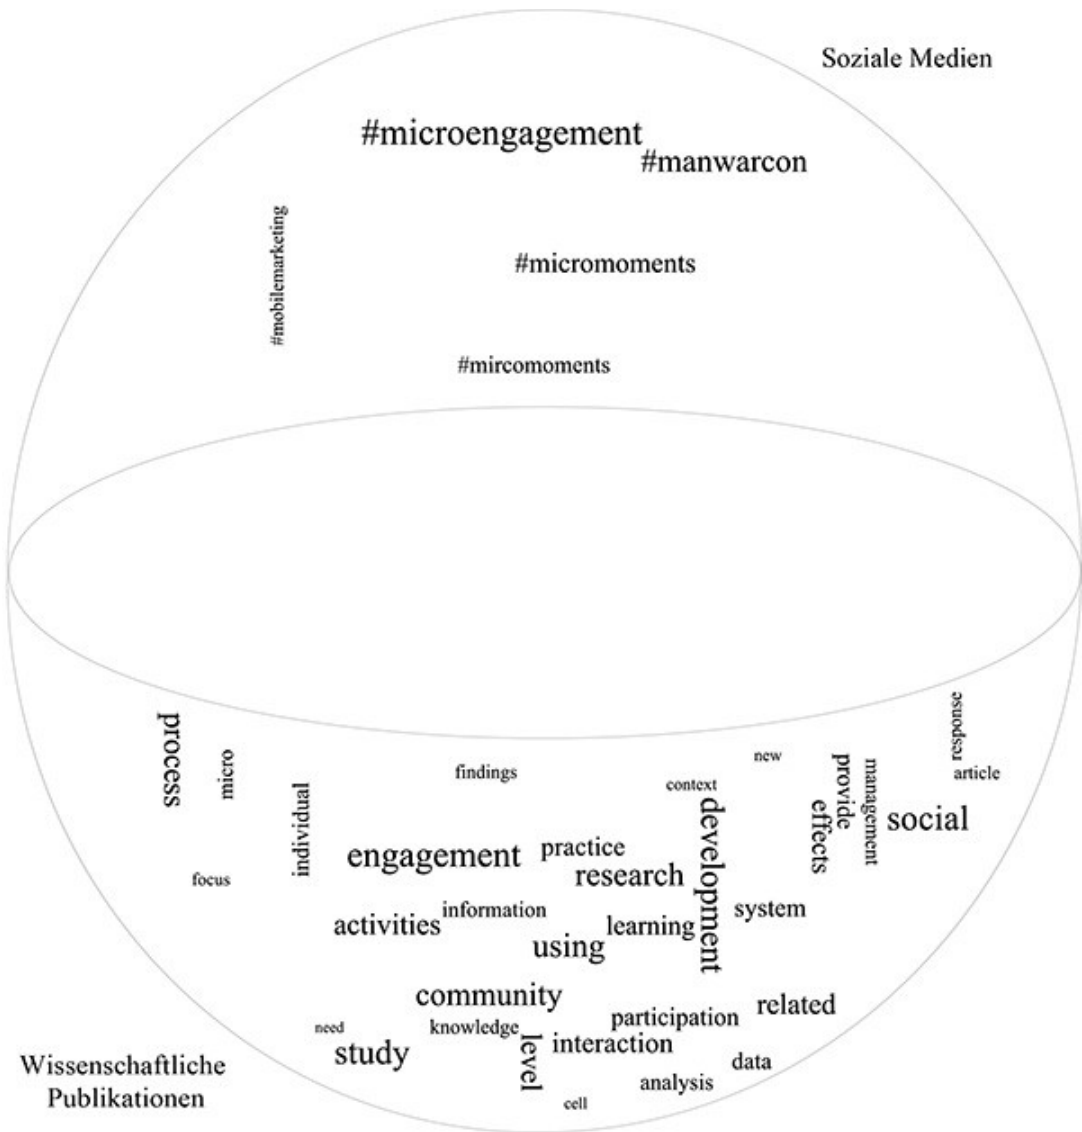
Soziale Medien

#microengagement
#manwarcon
#mobilemarketing
#micromoments
#mircomoments

process
micro
findings
new
context
provide
management
response
article
individual
development
effects
social
engagement
practice
focus
research
information
system
activities
learning
using
community
related
participation
need
knowledge
study
level
interaction
data
analysis
cell

Wissenschaftliche Publikationen